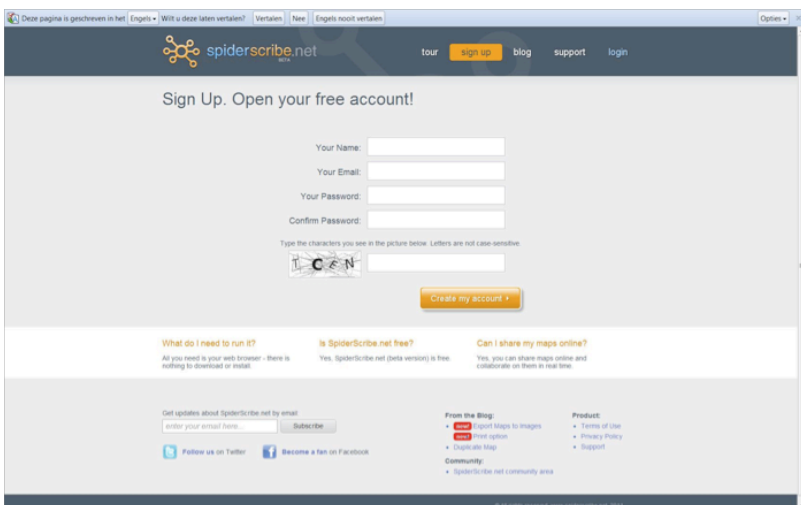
Deze pagina is geschreven in het Engels ▾ Wilt u deze laten vertalen? Vertalen Nee Engels nooit vertalen Opties ▾

spiderscribe.net BETA

tour sign up blog support login

Sign Up. Open your free account!

Your Name:

Your Email:

Your Password:

Confirm Password:

Type the characters you see in the picture below. Letters are not case-sensitive

T C N

Create my account ›

What do I need to run it?
All you need is your web browser - there is nothing to download or install.

Is SpiderScribe.net free?
Yes, SpiderScribe.net (beta version) is free.

Can I share my maps online?
Yes, you can share maps online and collaborate on them in real time.

Get updates about SpiderScribe.net by email
enter your email here... Subscribe

Follow us on Twitter

Become a fan on Facebook

From the Blog:
• new! Export Maps to images
• new! Print option
• Duplicate Map

Community:
• SpiderScribe.net community area

Product:
• Terms of Use
• Privacy Policy
• Support

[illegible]